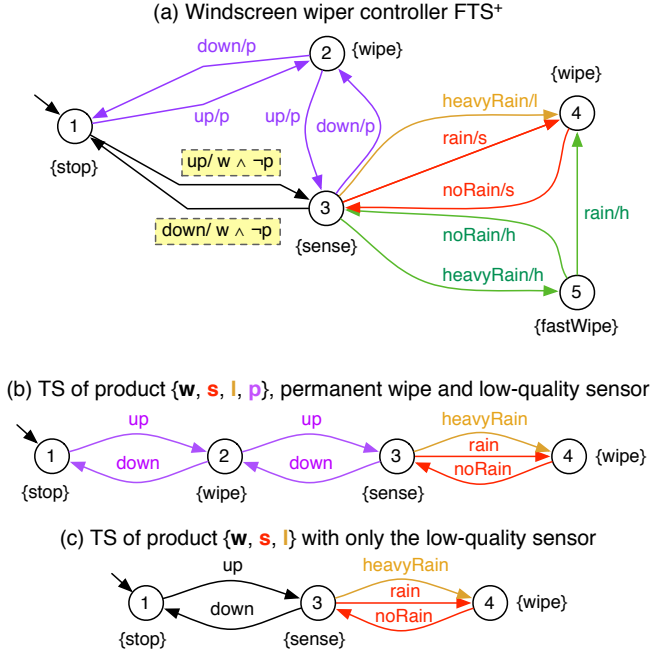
(a) Windscreen wiper controller FTS⁺

down/p
2 {wipe}
{wipe}
heavyRain/l
4
1
up/p
up/p
down/p
rain/s
{stop}
up/ w ∧ ¬p
noRain/s
3
rain/h
down/ w ∧ ¬p
{sense}
noRain/h
heavyRain/h
5
{fastWipe}

(b) TS of product {w, s, l, p}, permanent wipe and low-quality sensor

up
up
heavyRain
1
2
3
rain
4 {wipe}
down
down
noRain
{stop}
{wipe}
{sense}

(c) TS of product {w, s, l} with only the low-quality sensor

up
heavyRain
1
3
rain
4 {wipe}
down
noRain
{stop}
{sense}